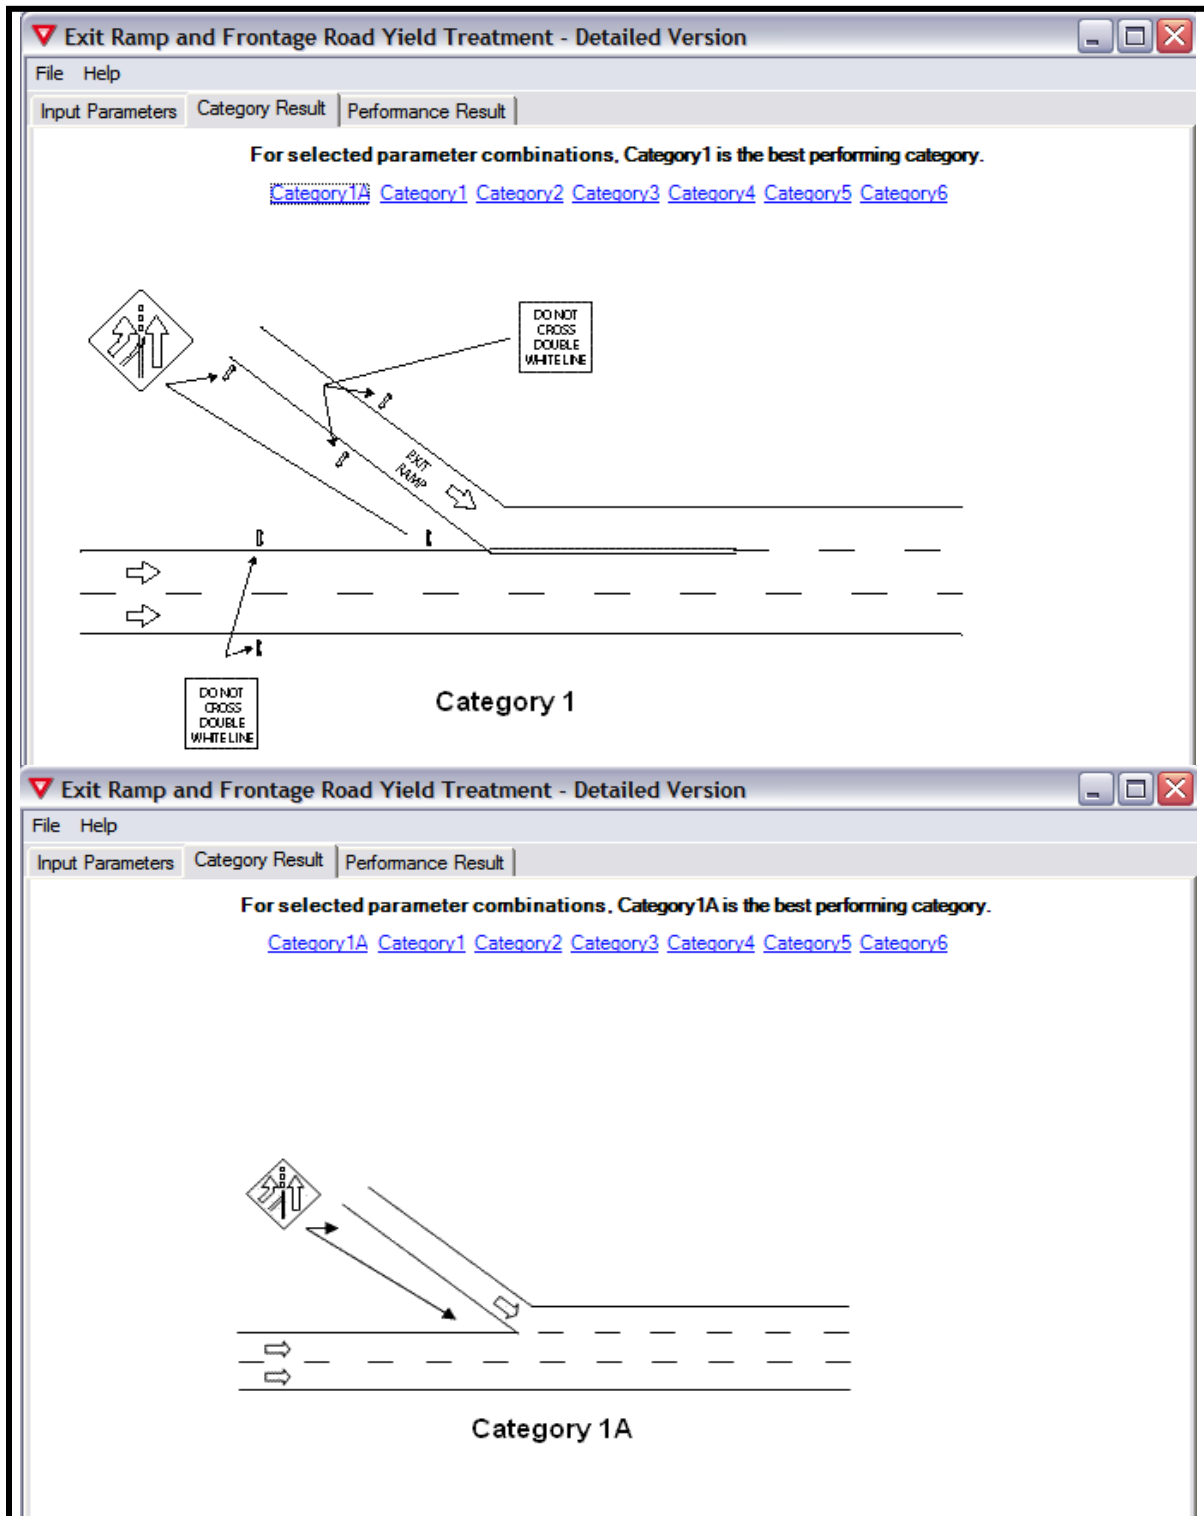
Exit Ramp and Frontage Road Yield Treatment - Detailed Version

File Help

Input Parameters | Category Result | Performance Result

For selected parameter combinations, Category1 is the best performing category.

Category1A Category1 Category2 Category3 Category4 Category5 Category6

DO NOT CROSS DOUBLE WHITE LINE

EXIT RAMP

DO NOT CROSS DOUBLE WHITE LINE

Category 1

Exit Ramp and Frontage Road Yield Treatment - Detailed Version

File Help

Input Parameters | Category Result | Performance Result

For selected parameter combinations, Category1A is the best performing category.

Category1A Category1 Category2 Category3 Category4 Category5 Category6

Category 1A